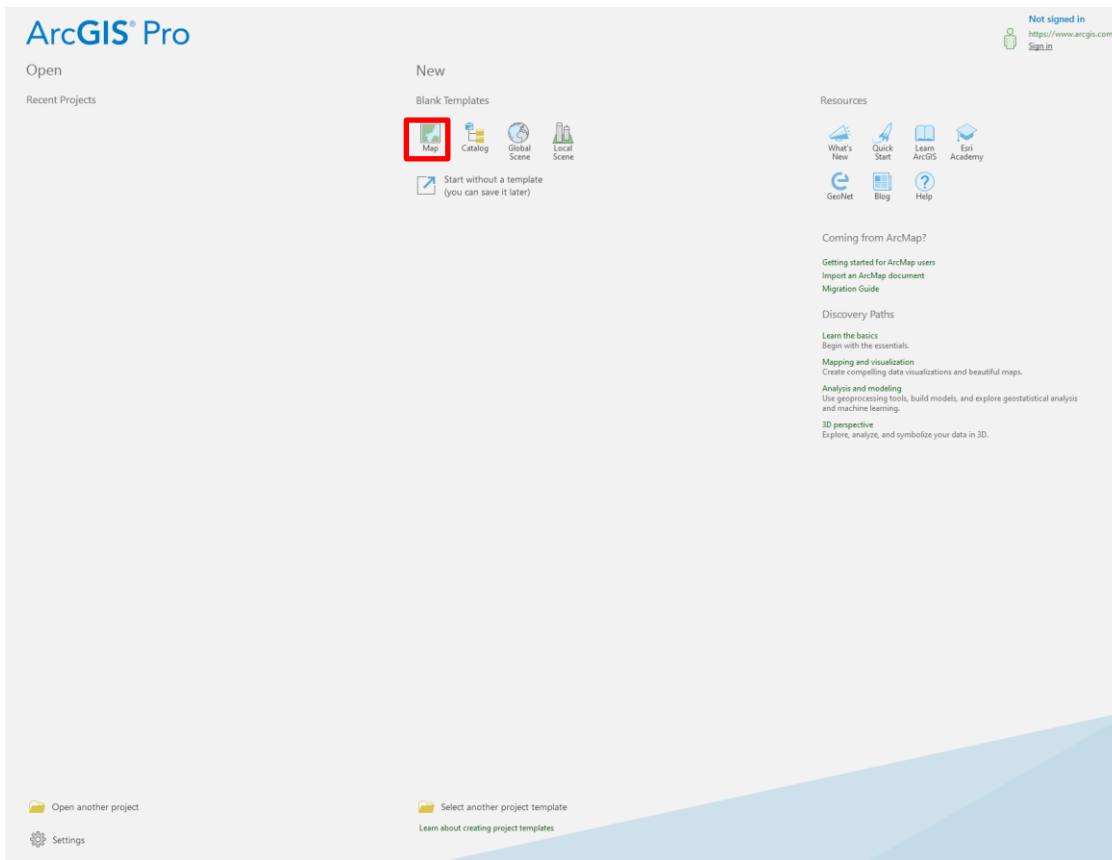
ArcGIS® Pro

Not signed in
https://www.arcgis.com
Sign in

Open

Recent Projects

New

Blank Templates

Map
Catalog
Global Scene
Local Scene

Start without a template
(you can save it later)

Resources

What's New
Quick Start
Learn ArcGIS
Esri Academy
GeoNet
Blog
Help

Coming from ArcMap?

Getting started for ArcMap users
Import an ArcMap document
Migration Guide

Discovery Paths

Learn the basics
Begin with the essentials.

Mapping and visualization
Create compelling data visualizations and beautiful maps.

Analysis and modeling
Use geoprocessing tools, build models, and explore geostatistical analysis and machine learning.

3D perspective
Explore, analyze, and symbolize your data in 3D.

Open another project

Settings

Select another project template

Learn about creating project templates